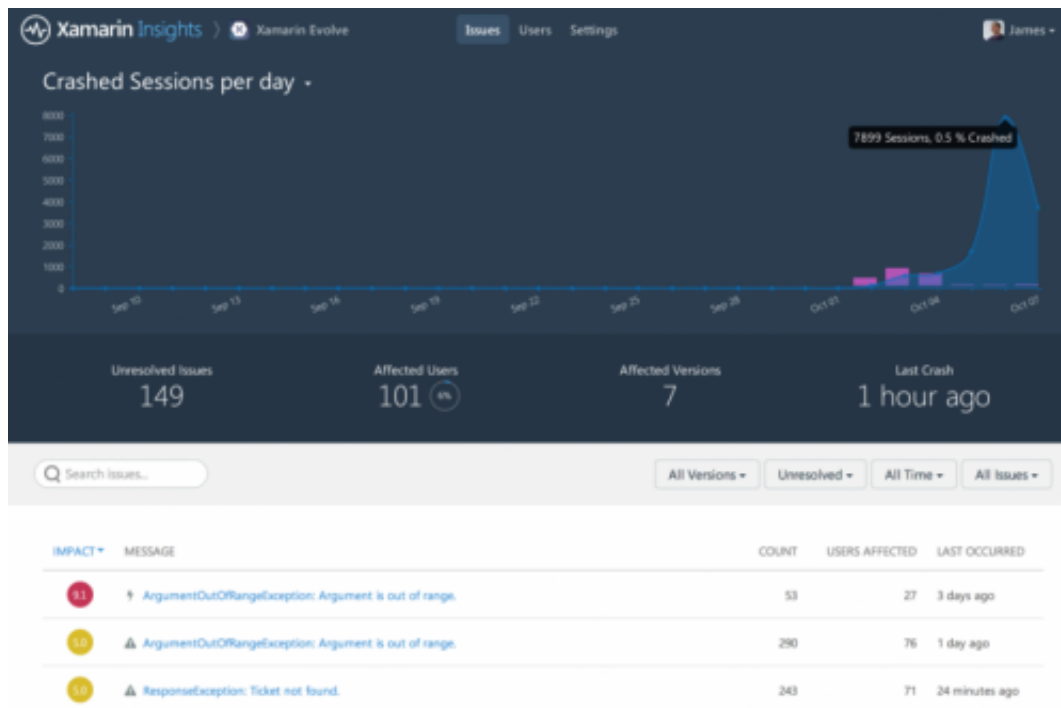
Xamarin Insights 〉 Xamarin Evolve

Issues Users Settings

James

Crashed Sessions per day

8000
7000
6000
5000
4000
3000
2000
1000
0

7899 Sessions, 0.5 % Crashed

Sep 10 Sep 13 Sep 16 Sep 19 Sep 22 Sep 25 Sep 28 Oct 01 Oct 04 Oct 07

Unresolved Issues
149

Affected Users
101 6%

Affected Versions
7

Last Crash
1 hour ago

Search issues...

All Versions Unresolved All Time All Issues

| IMPACT | MESSAGE | COUNT | USERS AFFECTED | LAST OCCURRED |
|---|---|---|---|---|
| 9.1 | ArgumentOutOfRangeException: Argument is out of range. | 53 | 27 | 3 days ago |
| 5.0 | ArgumentOutOfRangeException: Argument is out of range. | 290 | 76 | 1 day ago |
| 5.0 | ResponseException: Ticket not found. | 243 | 71 | 24 minutes ago |